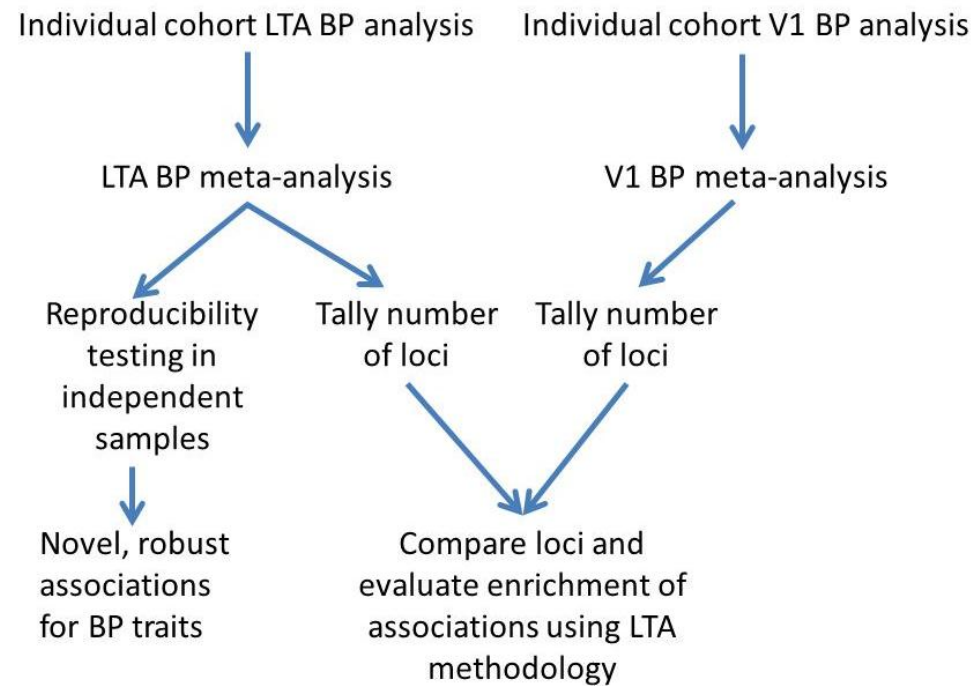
Individual cohort LTA BP analysis

Individual cohort V1 BP analysis

LTA BP meta-analysis

V1 BP meta-analysis

Reproducibility testing in independent samples

Tally number of loci

Tally number of loci

Novel, robust associations for BP traits

Compare loci and evaluate enrichment of associations using LTA methodology